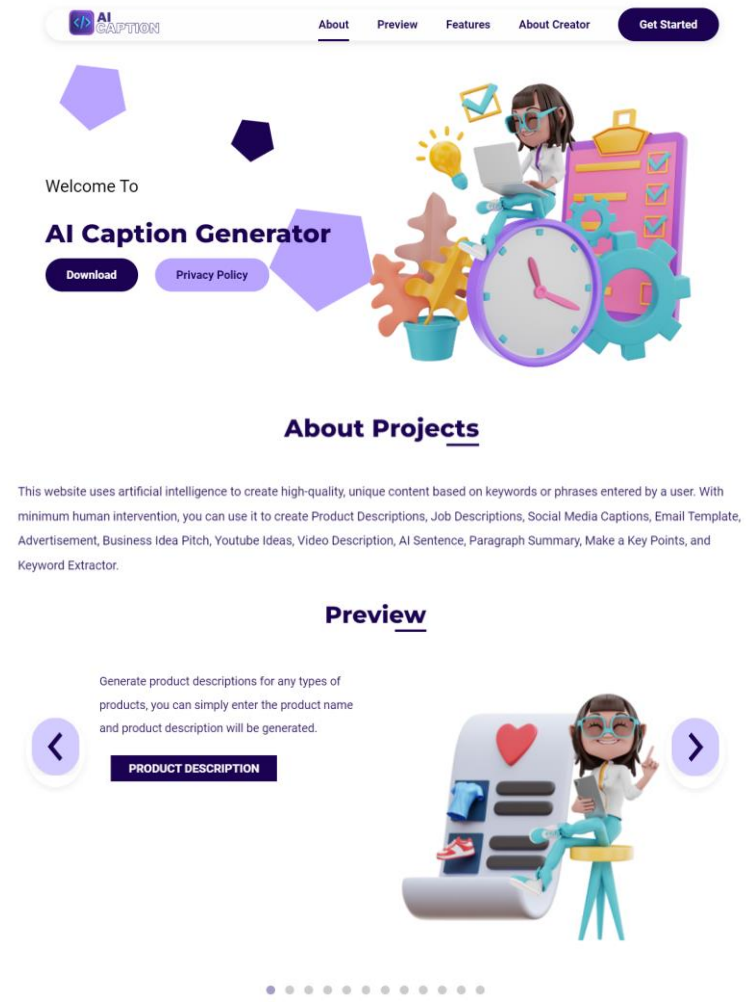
AI CAPTION

About Preview Features About Creator Get Started

Welcome To

AI Caption Generator

Download Privacy Policy

About Projects

This website uses artificial intelligence to create high-quality, unique content based on keywords or phrases entered by a user. With minimum human intervention, you can use it to create Product Descriptions, Job Descriptions, Social Media Captions, Email Template, Advertisement, Business Idea Pitch, Youtube Ideas, Video Description, AI Sentence, Paragraph Summary, Make a Key Points, and Keyword Extractor.

Preview

Generate product descriptions for any types of products, you can simply enter the product name and product description will be generated.

PRODUCT DESCRIPTION